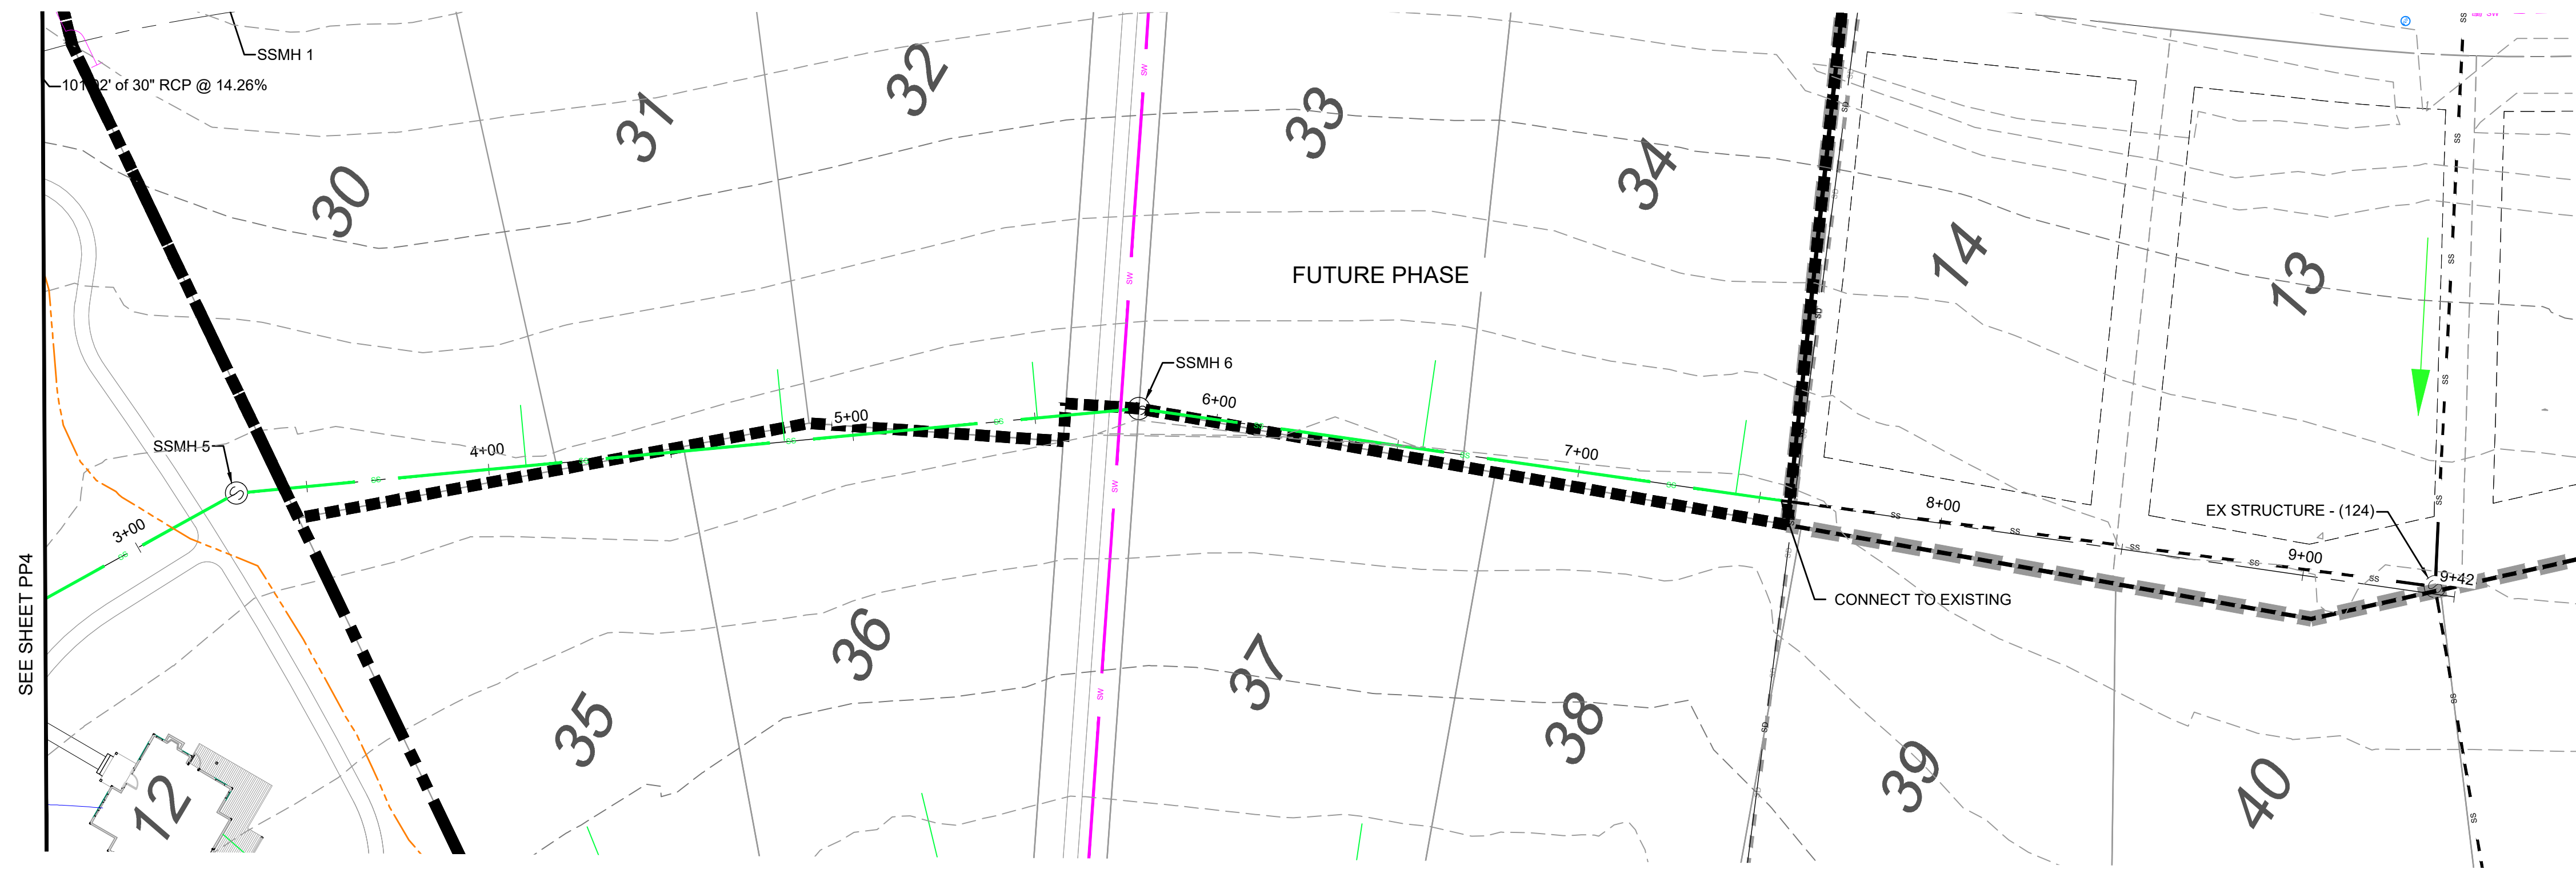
SSMH 1

101.92' of 30" RCP @ 14.26%

30

31

32

33

34

14

13

FUTURE PHASE

SSMH 6

6+00

5+00

4+00

7+00

SSMH 5

3+00

8+00

9+00

EX STRUCTURE - (124)

9+42

CONNECT TO EXISTING

SEE SHEET PP4

36

37

35

38

39

40

12

SW

SS